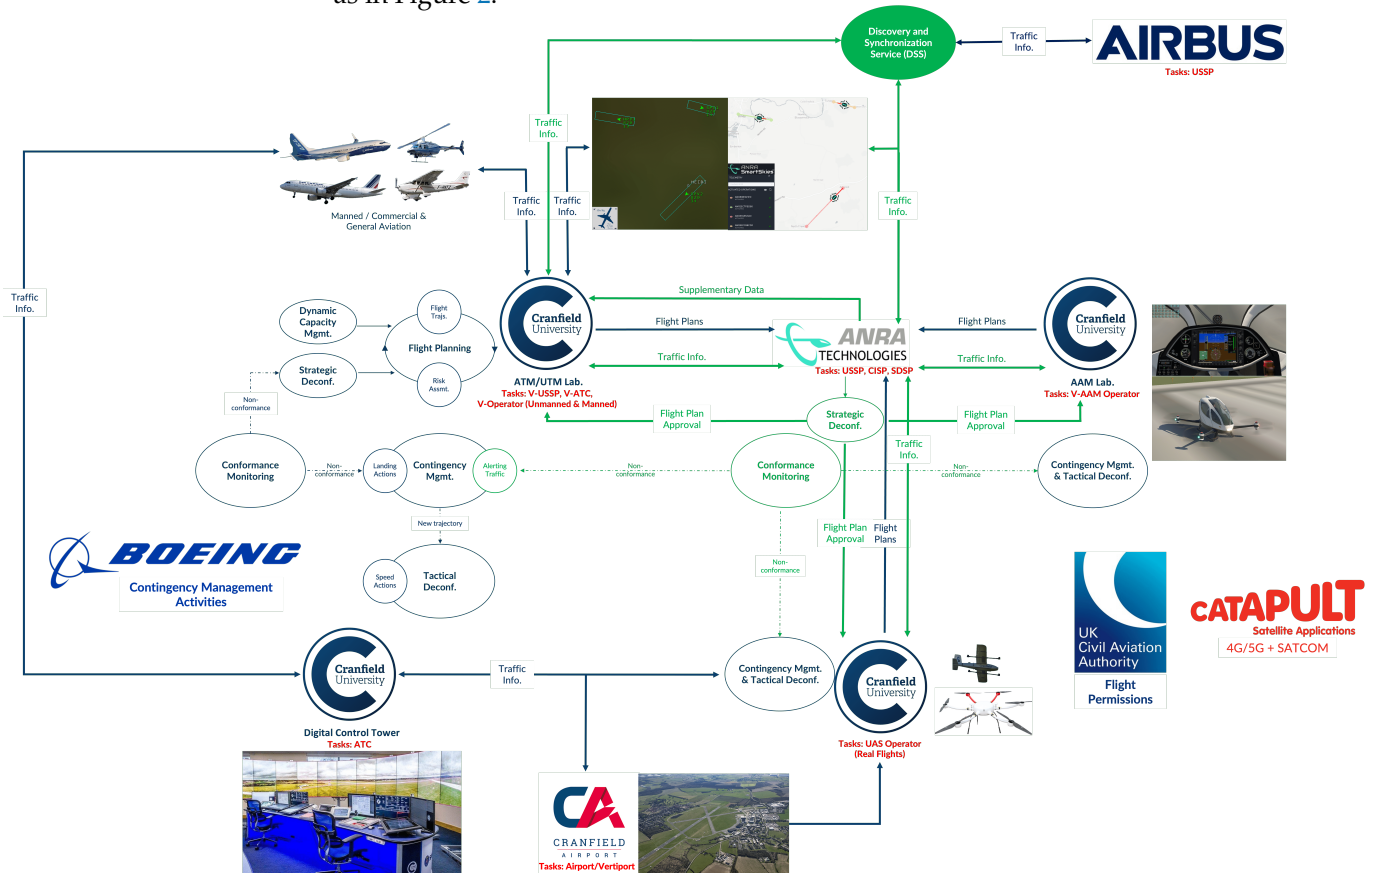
as in Figure 2.

Discovery and Synchronization Service (DSS)

Traffic Info.

AIRBUS
Tasks: USSP

Traffic Info.

Traffic Info.

Traffic Info.

Traffic Info.

Manned / Commercial & General Aviation

Traffic Info.

Dynamic Capacity Mgmt.

Flight Trajs.

Flight Planning

Strategic Deconf.

Risk Assmt.

Non-conformance

Cranfield University
ATM/UTM Lab.
Tasks: V-USSP, V-ATC, V-Operator (Unmanned & Manned)

Supplementary Data

Flight Plans

Traffic Info.

ANRA TECHNOLOGIES
Tasks: USSP, CISP, SDSP

Flight Plans

Traffic Info.

Cranfield University
AAM Lab.
Tasks: V-AAM Operator

Flight Plan Approval

Strategic Deconf.

Flight Plan Approval

Traffic Info.

Conformance Monitoring

Non-conformance

Landing Actions

Contingency Mgmt.

Alerting Traffic

Non-conformance

Conformance Monitoring

Non-conformance

Contingency Mgmt. & Tactical Deconf.

New trajectory

BOEING
Contingency Management Activities

Speed Actions

Tactical Deconf.

Flight Plan Approval

Flight Plans

Non-conformance

UK Civil Aviation Authority
Flight Permissions

CATAPULT
Satellite Applications
4G/5G + SATCOM

Cranfield University
Digital Control Tower
Tasks: ATC

Traffic Info.

Contingency Mgmt. & Tactical Deconf.

Cranfield University
Tasks: UAS Operator (Real Flights)

CRANFIELD AIRPORT
Tasks: Airport/Vertiport